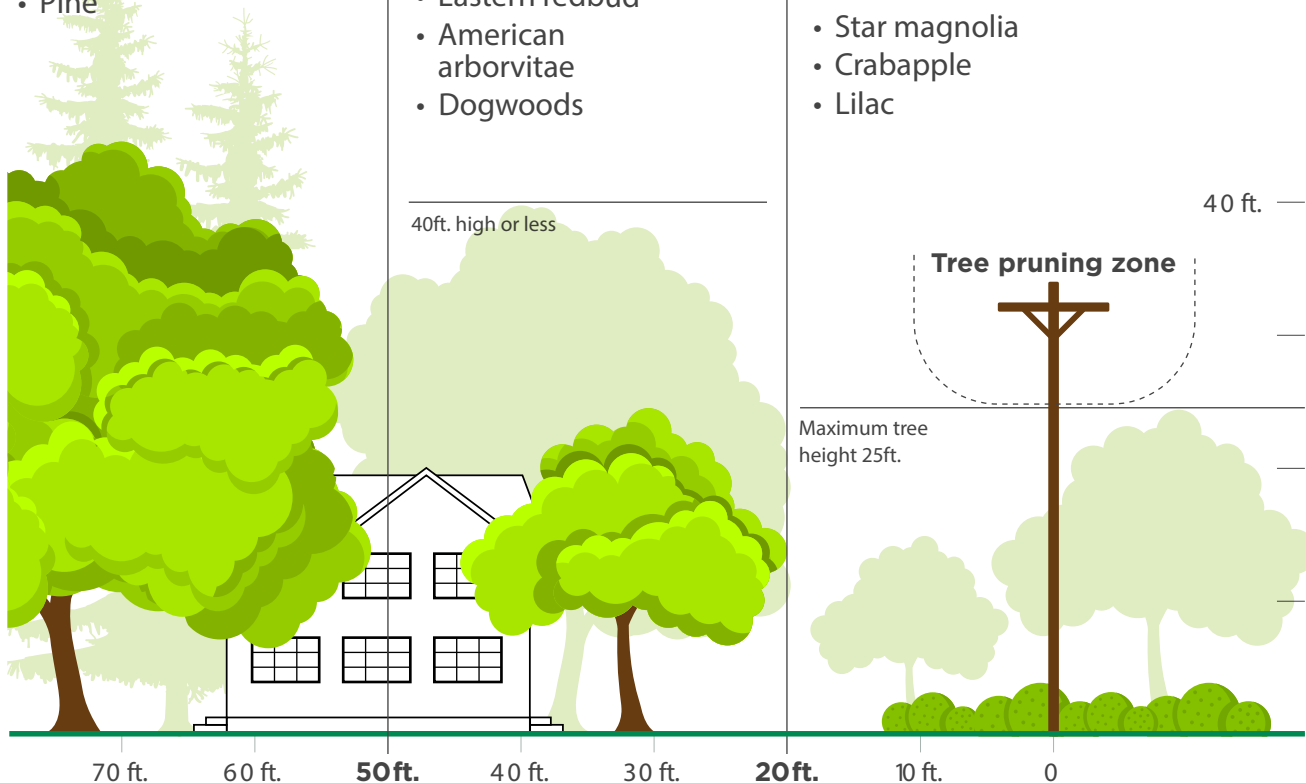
• Pine

• Eastern redbud
• American arborvitae
• Dogwoods

• Star magnolia
• Crabapple
• Lilac

40ft. high or less

40 ft.

Tree pruning zone

Maximum tree height 25ft.

70 ft. 60 ft. **50 ft.** 40 ft. 30 ft. **20 ft.** 10 ft. 0